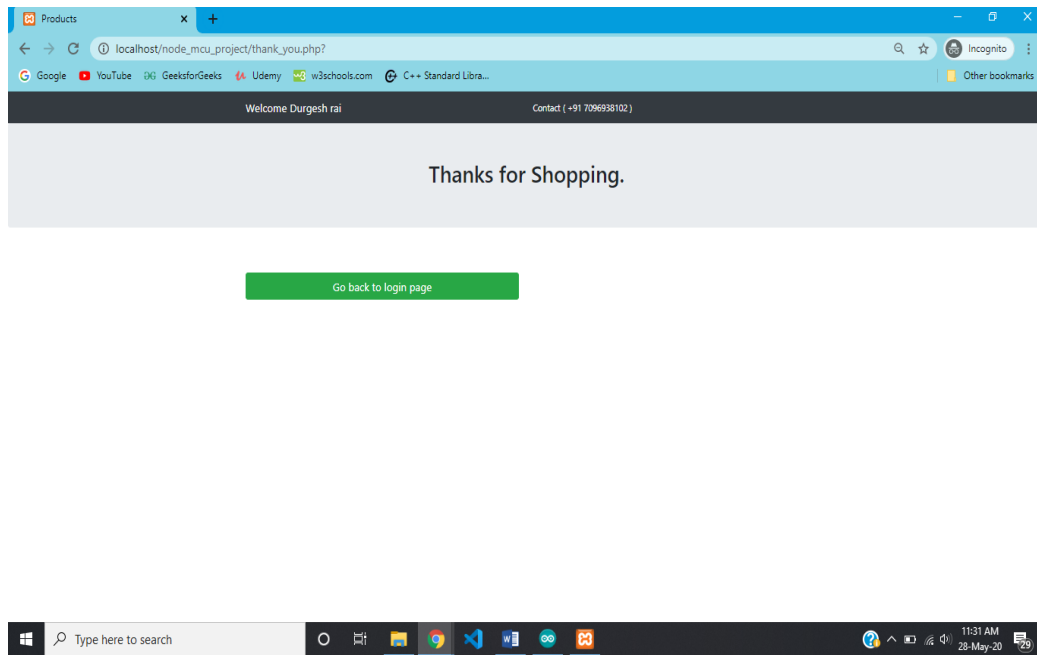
Products
×
+
localhost/node_mcu_project/thank_you.php?
Incognito
Google YouTube GeeksforGeeks Udemy w3schools.com C++ Standard Libra...
Other bookmarks

Welcome Durgesh rai
Contact ( +91 7096938102 )

Thanks for Shopping.

Go back to login page

Type here to search
11:31 AM
28-May-20
29